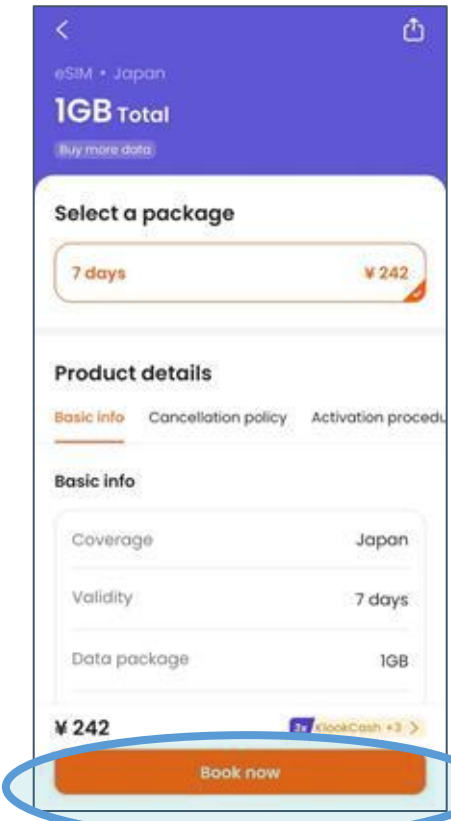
eSIM • Japan

1GB Total

Buy more data

Select a package

7 days ¥ 242

Product details

Basic info Cancellation policy Activation procedu

Basic info

| Coverage | Japan |
|---|---|
| Validity | 7 days |
| Data package | 1GB |

¥ 242

2x KlookCash +3 >

Book now